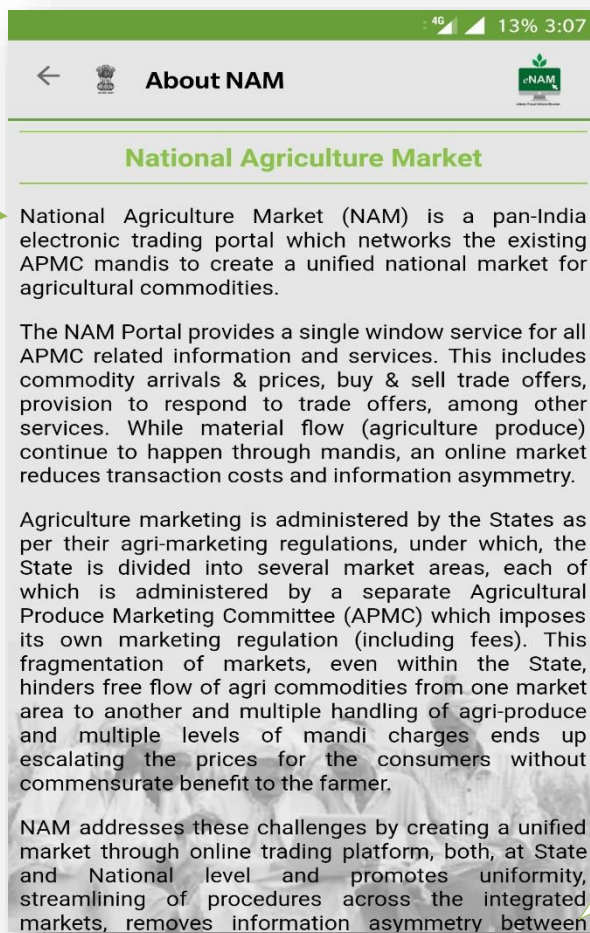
4G 13% 3:07

About NAM

eNAM

National Agriculture Market

National Agriculture Market (NAM) is a pan-India electronic trading portal which networks the existing APMC mandis to create a unified national market for agricultural commodities.

The NAM Portal provides a single window service for all APMC related information and services. This includes commodity arrivals & prices, buy & sell trade offers, provision to respond to trade offers, among other services. While material flow (agriculture produce) continue to happen through mandis, an online market reduces transaction costs and information asymmetry.

Agriculture marketing is administered by the States as per their agri-marketing regulations, under which, the State is divided into several market areas, each of which is administered by a separate Agricultural Produce Marketing Committee (APMC) which imposes its own marketing regulation (including fees). This fragmentation of markets, even within the State, hinders free flow of agri commodities from one market area to another and multiple handling of agri-produce and multiple levels of mandi charges ends up escalating the prices for the consumers without commensurate benefit to the farmer.

NAM addresses these challenges by creating a unified market through online trading platform, both, at State and National level and promotes uniformity, streamlining of procedures across the integrated markets, removes information asymmetry between